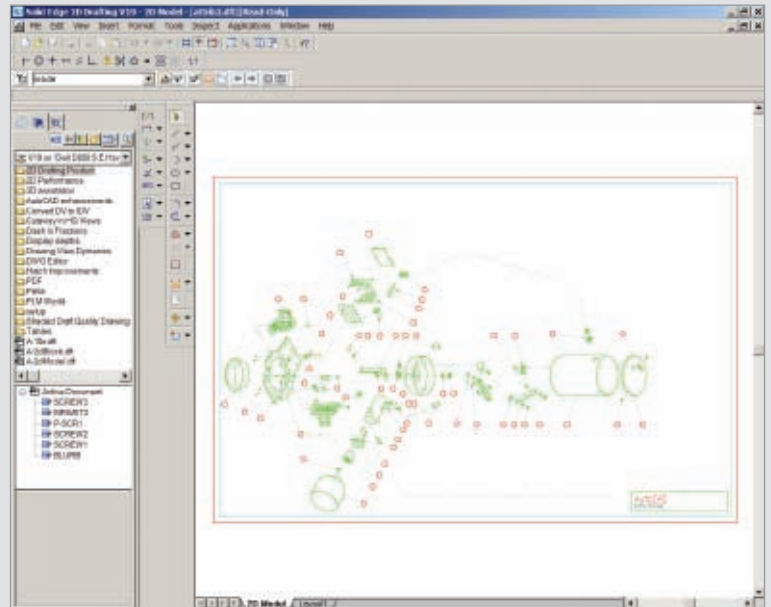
Solid Edge 2D Drafting V19 - 2D Model - [att463.dft] (Read-Only)

File Edit View Insert Format Tools Inspect Applications Window Help

V19 or Owl 0000 5.8 Hov

2D Drafting Product
2D Performance
3D associative
AutoCAD enhancements
Convert DV to IDV
Cutaway/HVHD Views
Dash to Fractions
Display depths
Drawing View Dynamics
DWG Editor
Hatch Improvements
PDF
Parts
PLM World
setup
Shaded Dwg Quality Drawing
Tables
A1Scroll
A3dBlock.dft
A3dModel.dft

Active Document
SCREW3
BRNMT3
P-SCR1
SCREW2
SCREW1
BLURB

2D Model
Layout1